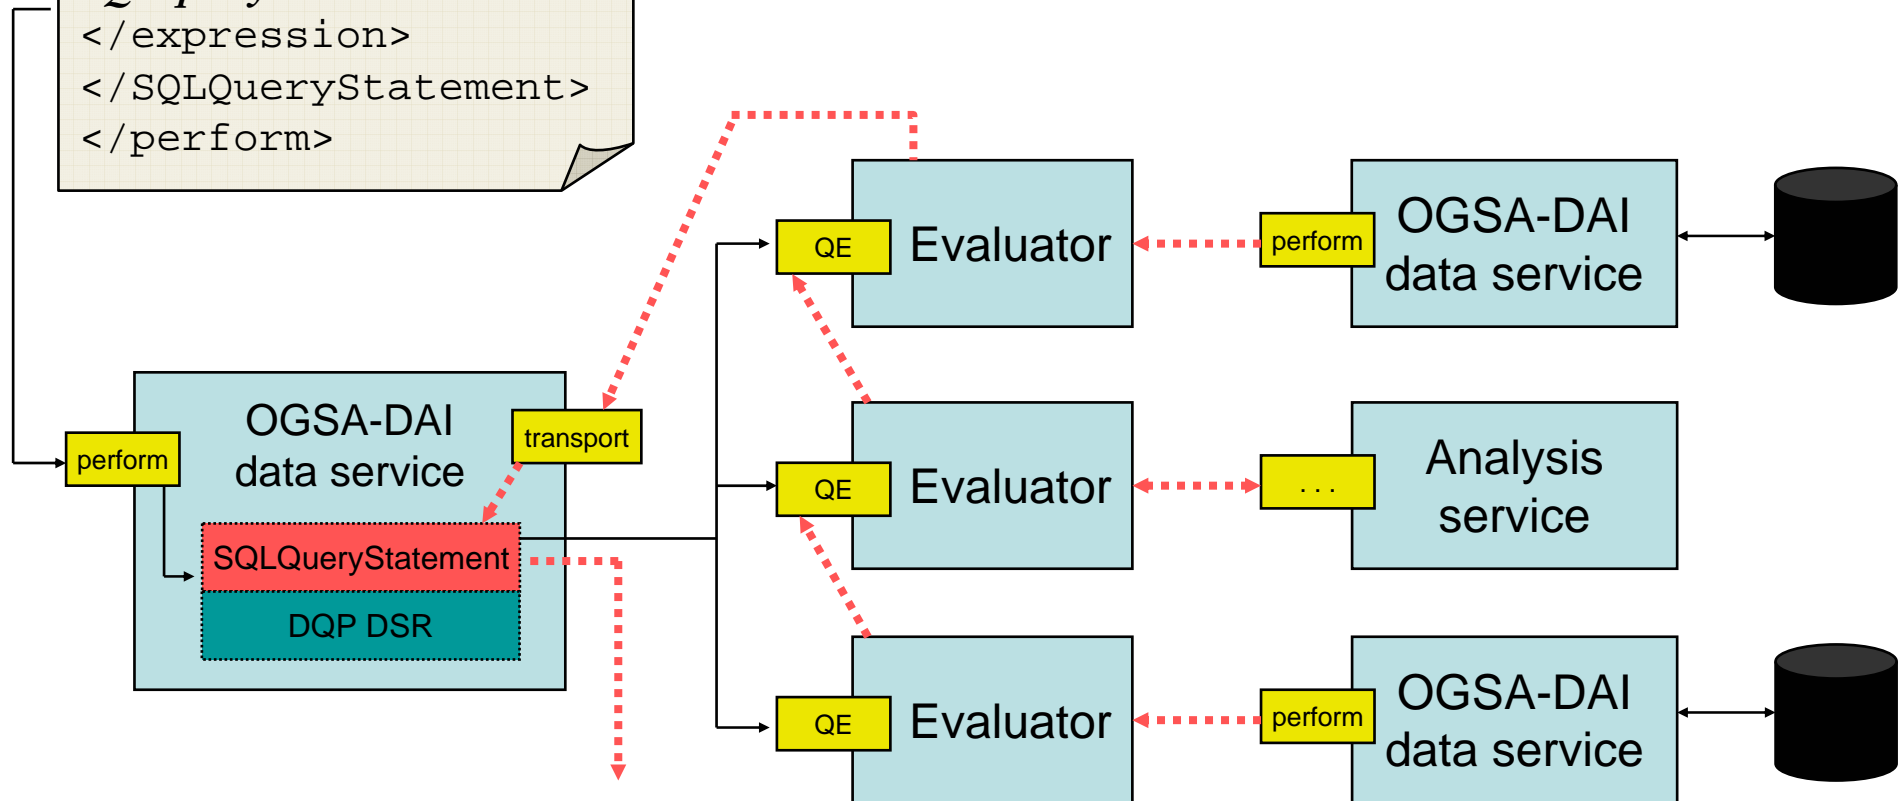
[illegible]
</expression>
</SQLQueryStatement>
</perform>

QE
Evaluator

perform
OGSA-DAI data service

OGSA-DAI data service
transport
perform
SQLQueryStatement
DQP DSR

QE
Evaluator

. . .
Analysis service

QE
Evaluator

perform
OGSA-DAI data service